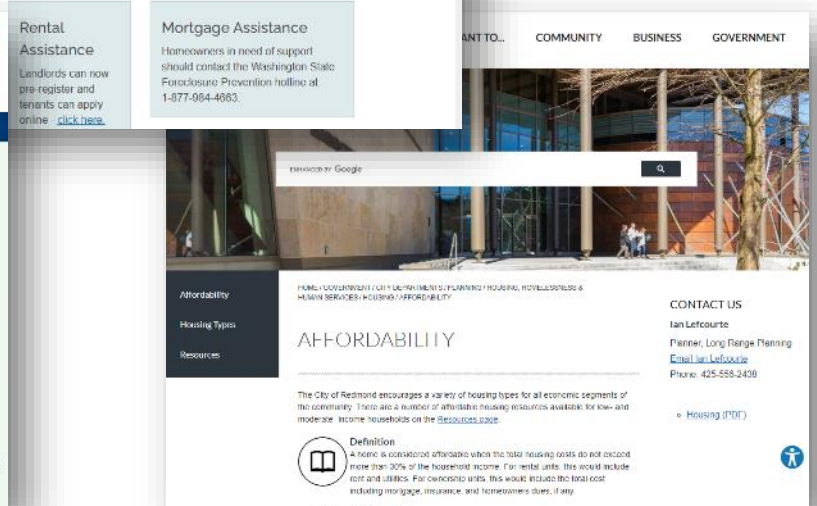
Rental Assistance

Landlords can now pre-register and tenants can apply online click here.

Mortgage Assistance

Homeowners in need of support should contact the Washington State Foreclosure Prevention hotline at 1-877-984-4663.

ANT TO... COMMUNITY BUSINESS GOVERNMENT

ENHANCED BY Google

Affordability

Housing Types

Resources

HOME / GOVERNMENT / CITY DEPARTMENTS / PLANNING / HOUSING, HOMELESSNESS & HUMAN SERVICES / HOUSING / AFFORDABILITY

AFFORDABILITY

The City of Redmond encourages a variety of housing types for all economic segments of the community. There are a number of affordable housing resources available for low- and moderate- income households on the Resources page.

Definition

A home is considered affordable when the total housing costs do not exceed more than 30% of the household income. For rental units, this would include rent and utilities. For ownership units, this would include the total cost including mortgage, insurance, and homeowners dues, if any.

CONTACT US

Ian Lefcourte

Planner, Long Range Planning

Email Ian Lefcourte

Phone: 425-556-2438

Housing (PDF)